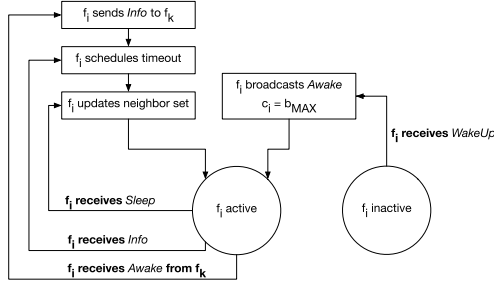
$f_i$ sends Info to $f_k$

$f_i$ schedules timeout

$f_i$ updates neighbor set

$f_i$ broadcasts Awake
$c_i = b_{MAX}$

$f_i$ receives WakeUp

$f_i$ receives Sleep

$f_i$ active

$f_i$ inactive

$f_i$ receives Info

$f_i$ receives Awake from $f_k$